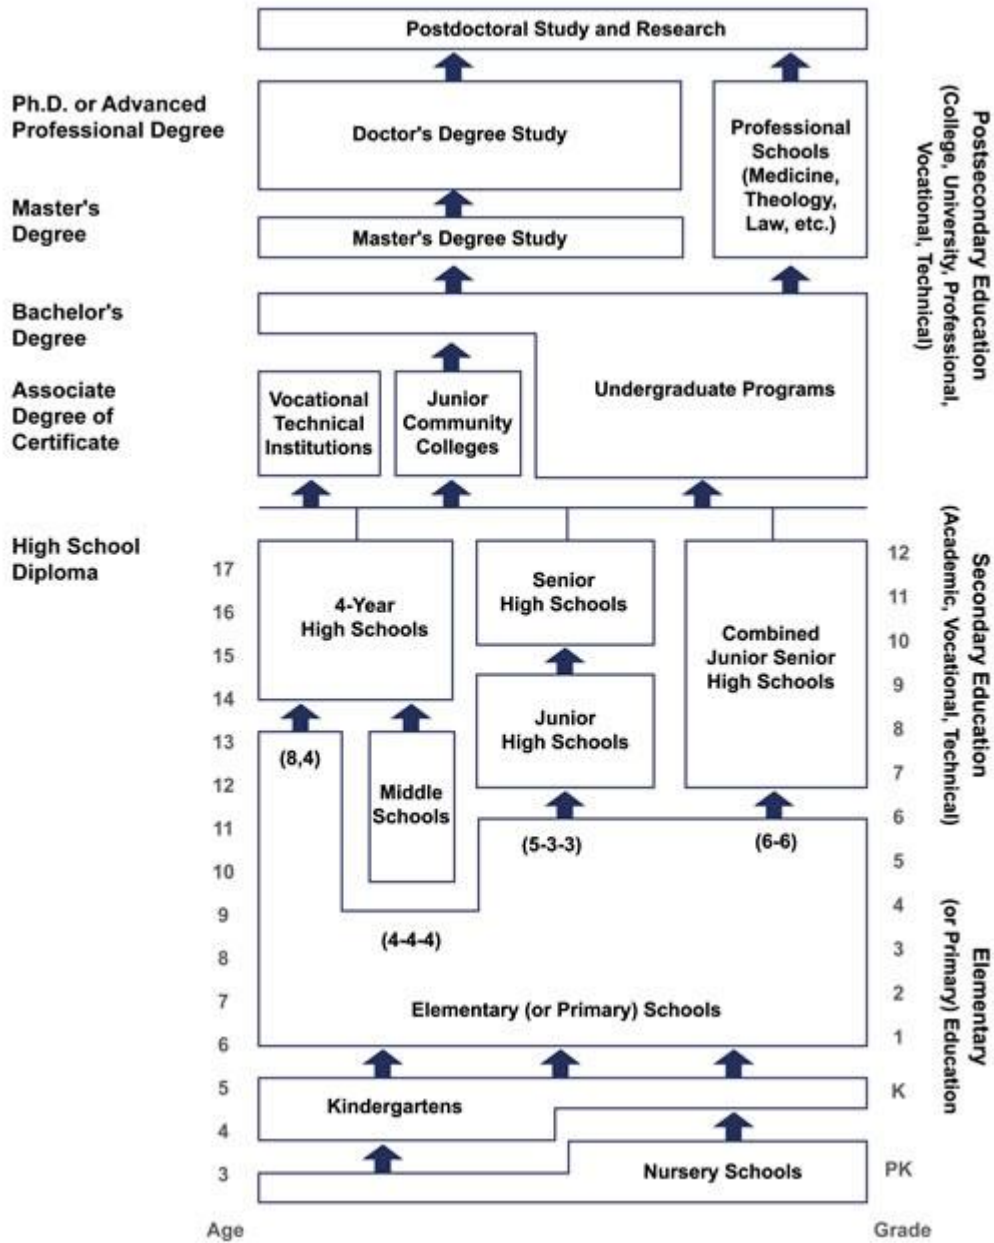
Postdoctoral Study and Research

Ph.D. or Advanced Professional Degree

Doctor's Degree Study

Professional Schools (Medicine, Theology, Law, etc.)

Master's Degree

Master's Degree Study

Postsecondary Education (College, University, Professional, Vocational, Technical)

Bachelor's Degree

Associate Degree of Certificate

Vocational Technical Institutions

Junior Community Colleges

Undergraduate Programs

High School Diploma

Secondary Education (Academic, Vocational, Technical)

4-Year High Schools

Senior High Schools

Combined Junior Senior High Schools

Junior High Schools

Middle Schools

(8,4)

(5-3-3)

(6-6)

(4-4-4)

Elementary (or Primary) Schools

Elementary (or Primary) Education

Kindergartens

Nursery Schools

17
16
15
14
13
12
11
10
9
8
7
6
5
4
3

Age

12
11
10
9
8
7
6
5
4
3
2
1
K
PK

Grade